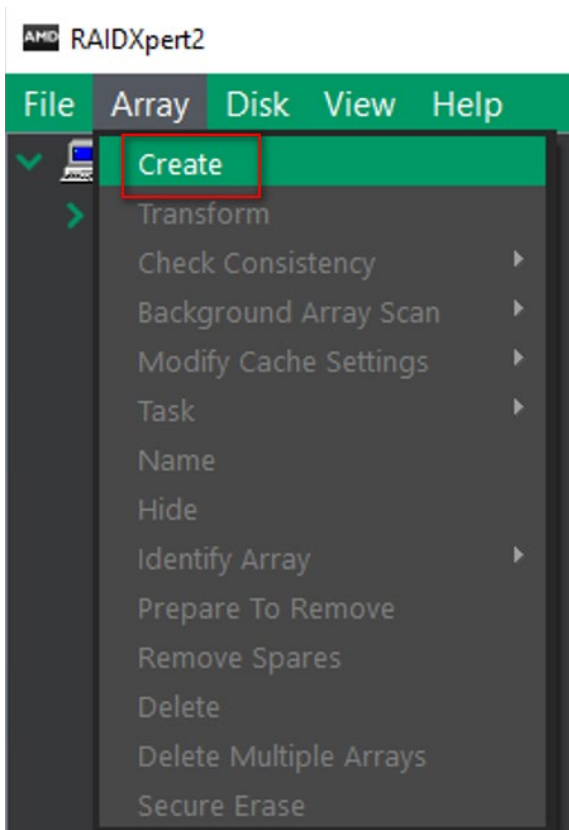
AMD RAIDXpert2

File Array Disk View Help

Create
Transform
Check Consistency
Background Array Scan
Modify Cache Settings
Task
Name
Hide
Identify Array
Prepare To Remove
Remove Spares
Delete
Delete Multiple Arrays
Secure Erase